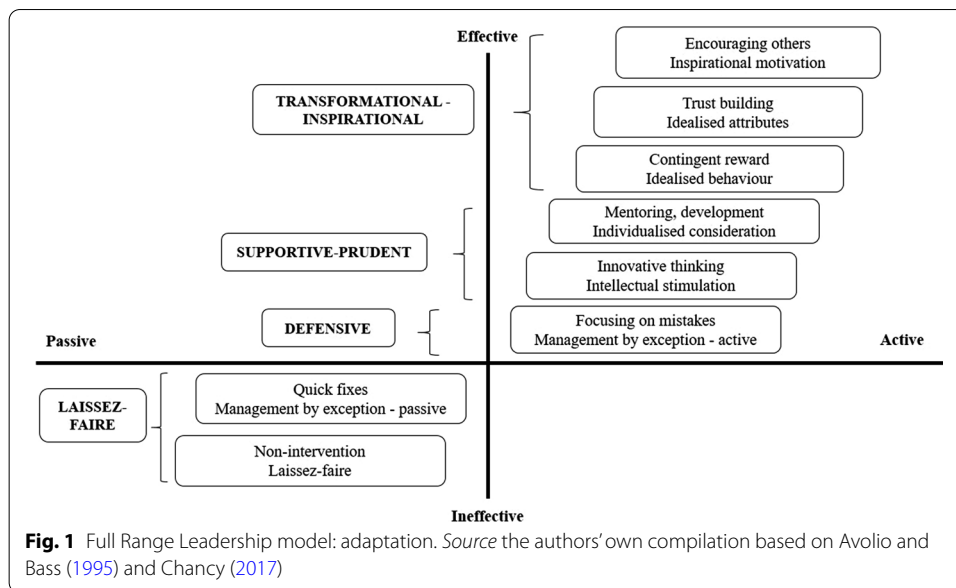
Effective

TRANSFORMATIONAL - INSPIRATIONAL

Encouraging others
Inspirational motivation

Trust building
Idealised attributes

Contingent reward
Idealised behaviour

SUPPORTIVE-PRUDENT

Mentoring, development
Individualised consideration

Innovative thinking
Intellectual stimulation

DEFENSIVE

Focusing on mistakes
Management by exception - active

Passive

Active

LAISSEZ-FAIRE

Quick fixes
Management by exception - passive

Non-intervention
Laissez-faire

Ineffective

**Fig. 1** Full Range Leadership model: adaptation. *Source* the authors' own compilation based on Avolio and Bass (1995) and Chancy (2017)